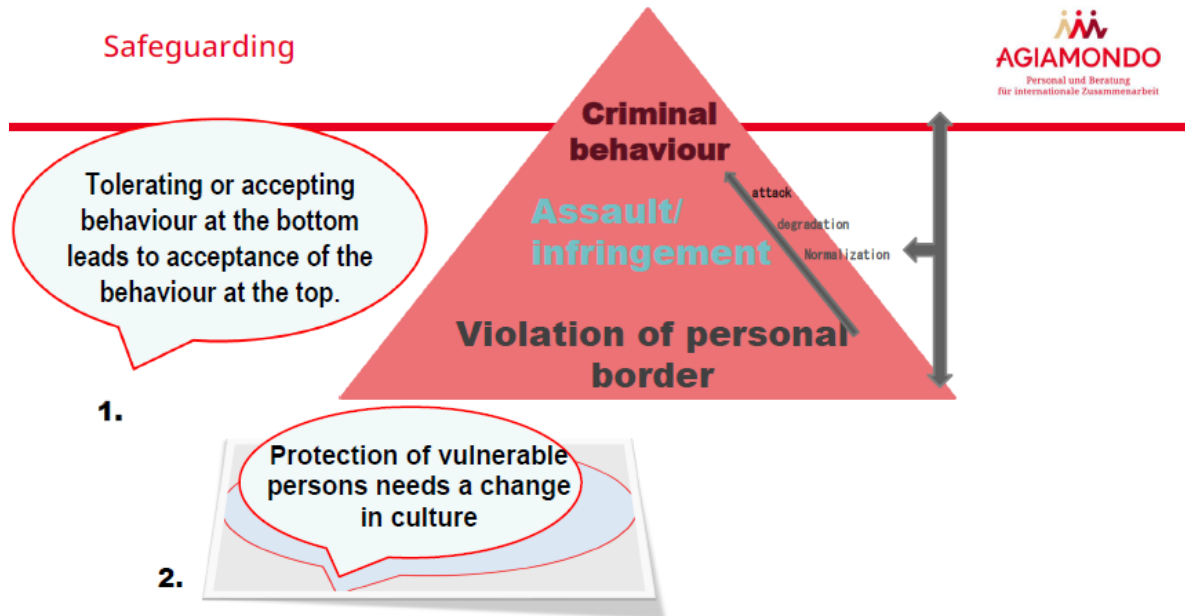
Safeguarding

AGIAMONDO
Personal und Beratung für internationale Zusammenarbeit

Tolerating or accepting behaviour at the bottom leads to acceptance of the behaviour at the top.

1.

Criminal behaviour

Assault/ infringement

Violation of personal border

attack

degradation

Normalization

Protection of vulnerable persons needs a change in culture

2.